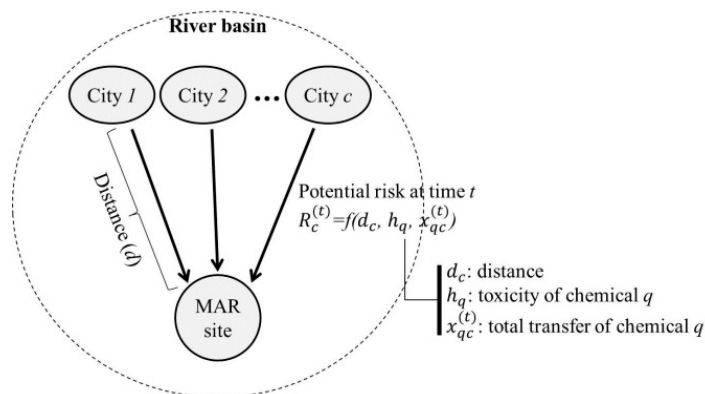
River basin

City $1$

City $2$

City $c$

Distance ($d$)

Potential risk at time $t$

$R_c^{(t)}=f(d_c,\ h_q,\ x_{qc}^{(t)})$

MAR site

$d_c$: distance

$h_q$: toxicity of chemical $q$

$x_{qc}^{(t)}$: total transfer of chemical $q$